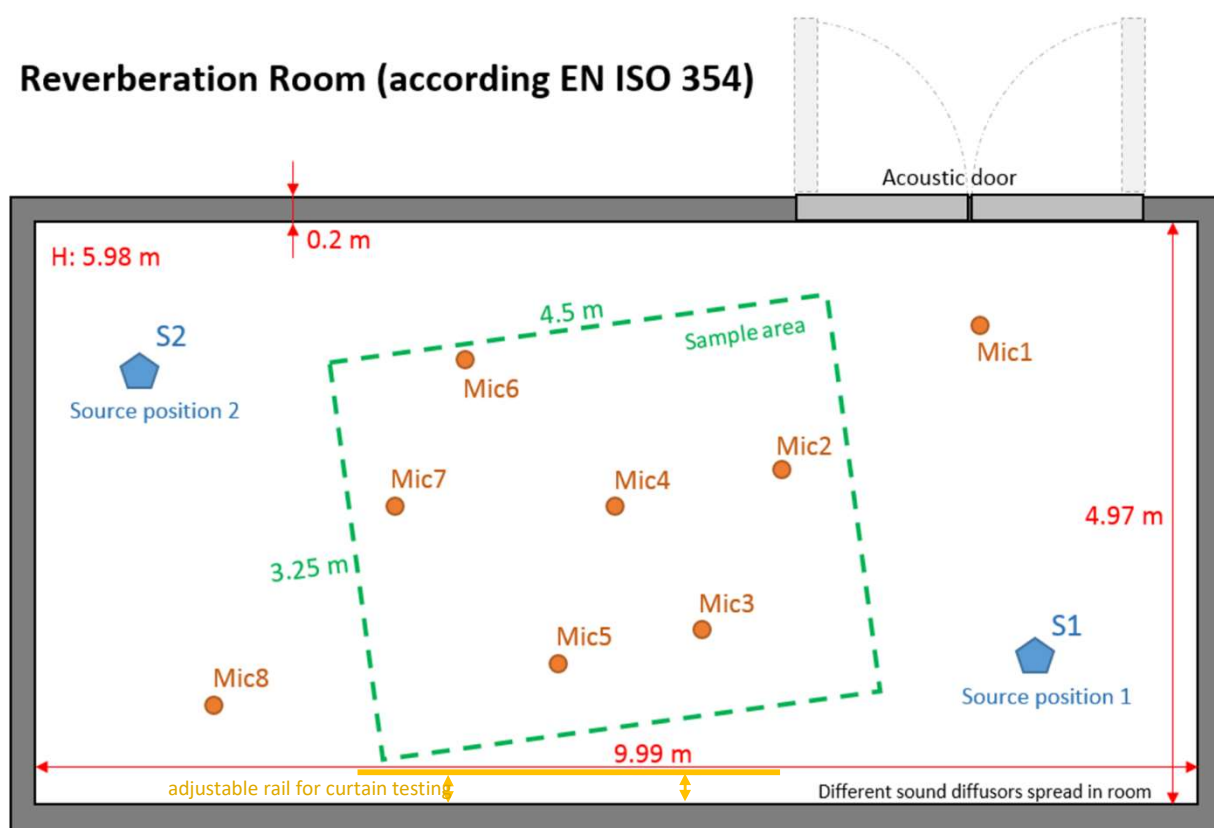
Reverberation Room (according EN ISO 354)

Acoustic door

0.2 m

H: 5.98 m

4.5 m

Sample area

S2

Source position 2

Mic1

Mic6

Mic2

Mic7

Mic4

4.97 m

3.25 m

Mic3

S1

Mic5

Mic8

Source position 1

9.99 m

adjustable rail for curtain testing

Different sound diffusors spread in room